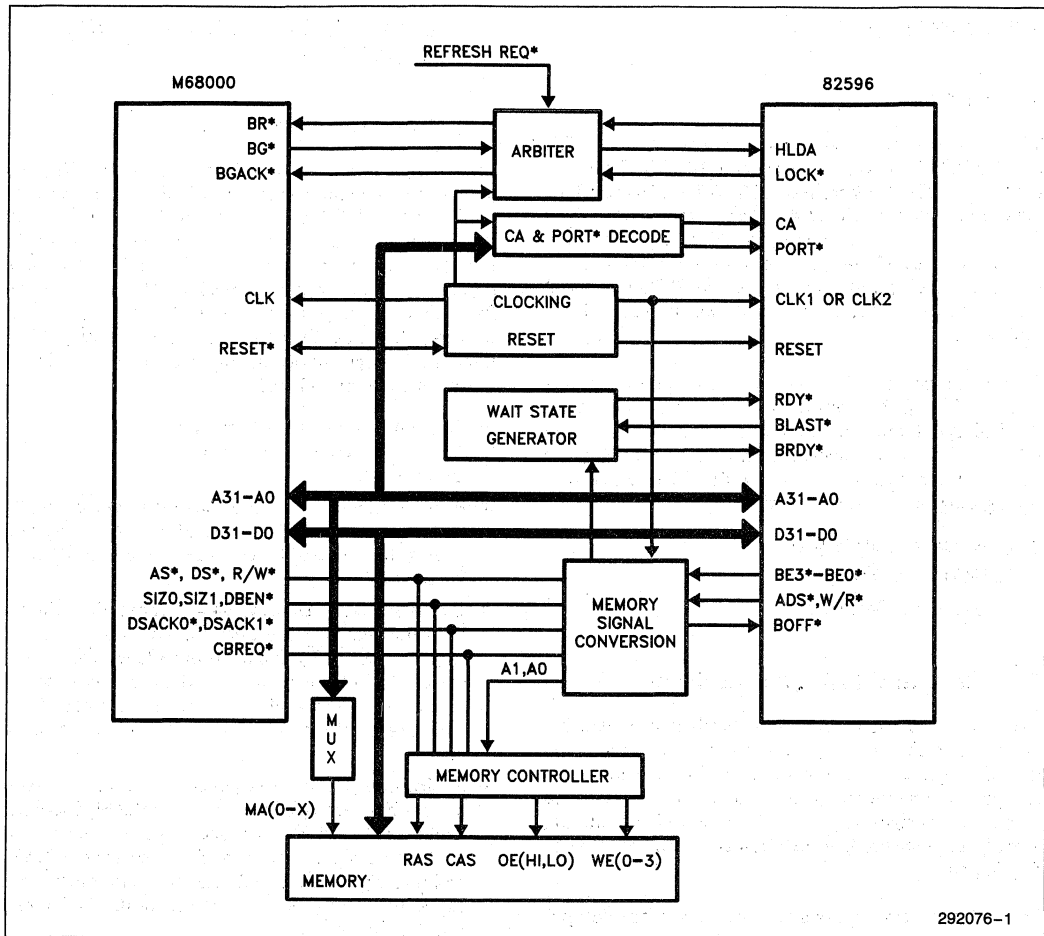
REFRESH REQ*

M68000

82596

BR*
BG*
BGACK*

ARBITER

HLDA
LOCK*

CA & PORT* DECODE

CA
PORT*

CLK

CLOCKING

CLK1 OR CLK2

RESET*

RESET

RESET

WAIT STATE GENERATOR

RDY*
BLAST*
BRDY*

A31–A0
D31–D0

A31–A0
D31–D0

AS*, DS*, R/W*
SIZ0,SIZ1,DBEN*
DSACK0*,DSACK1*
CBREQ*

MEMORY SIGNAL CONVERSION

BE3*–BE0*
ADS*,W/R*
BOFF*

A1,A0

M U X

MEMORY CONTROLLER

MA(0–X)

MEMORY RAS CAS OE(HI,LO) WE(0–3)

292076–1